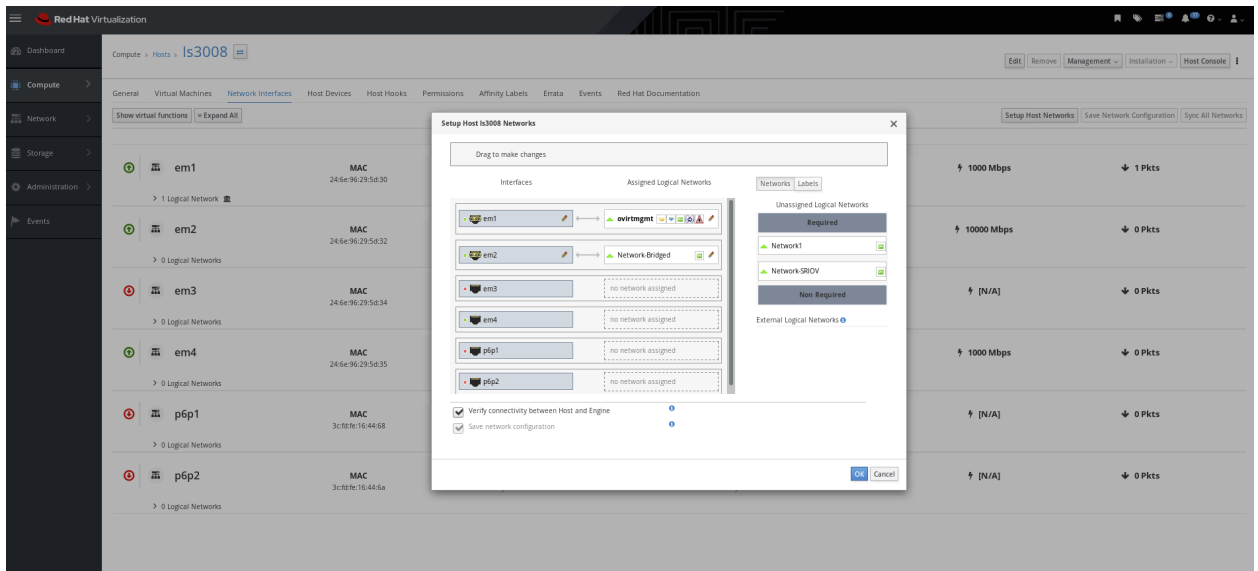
Red Hat Virtualization

Dashboard
Compute
Network
Storage
Administration
Events

Compute > Hosts > ls3008

Edit | Remove | Management | Installation | Host Console

General | Virtual Machines | Network Interfaces | Host Devices | Host Hooks | Permissions | Affinity Labels | Errata | Events | Red Hat Documentation

Show virtual functions | Expand All

Setup Host Networks | Save Network Configuration | Sync All Networks

em1 MAC 24:6e:96:29:5d:30 1000 Mbps 1 Pkts
> 1 Logical Network

em2 MAC 24:6e:96:29:5d:32 10000 Mbps 0 Pkts
> 0 Logical Networks

em3 MAC 24:6e:96:29:5d:34 [N/A] 0 Pkts
> 0 Logical Networks

em4 MAC 24:6e:96:29:5d:35 1000 Mbps 0 Pkts
> 0 Logical Networks

p6p1 MAC 3c:fd:fe:16:44:68 [N/A] 0 Pkts
> 0 Logical Networks

p6p2 MAC 3c:fd:fe:16:44:6a [N/A] 0 Pkts
> 0 Logical Networks

Setup Host ls3008 Networks

Drag to make changes

Interfaces | Assigned Logical Networks

em1 — ovirtmgmt
em2 — Network-Bridged
em3 — no network assigned
em4 — no network assigned
p6p1 — no network assigned
p6p2 — no network assigned

Networks | Labels

Unassigned Logical Networks
Required
Network1
Network-SRIOV
Non Required
External Logical Networks

Verify connectivity between Host and Engine
Save network configuration

OK | Cancel